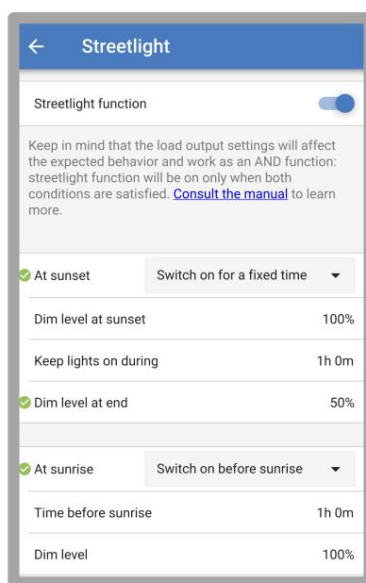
← Streetlight

Streetlight function

Keep in mind that the load output settings will affect the expected behavior and work as an AND function: streetlight function will be on only when both conditions are satisfied. Consult the manual to learn more.

At sunset | Switch on for a fixed time

Dim level at sunset 100%

Keep lights on during 1h 0m

Dim level at end 50%

At sunrise | Switch on before sunrise

Time before sunrise 1h 0m

Dim level 100%